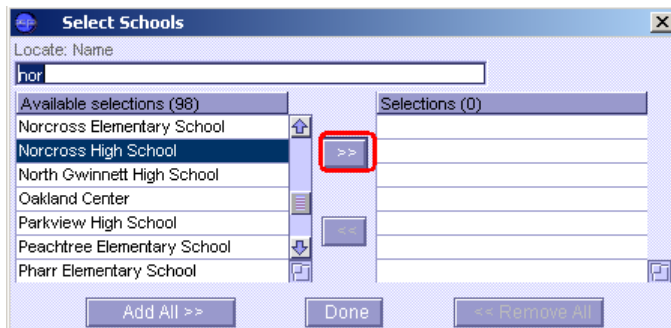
Select Schools

Locate: Name

nor

Available selections (98)

Norcross Elementary School

Norcross High School

North Gwinnett High School

Oakland Center

Parkview High School

Peachtree Elementary School

Pharr Elementary School

>>

<<

Selections (0)

Add All >>

Done

<< Remove All